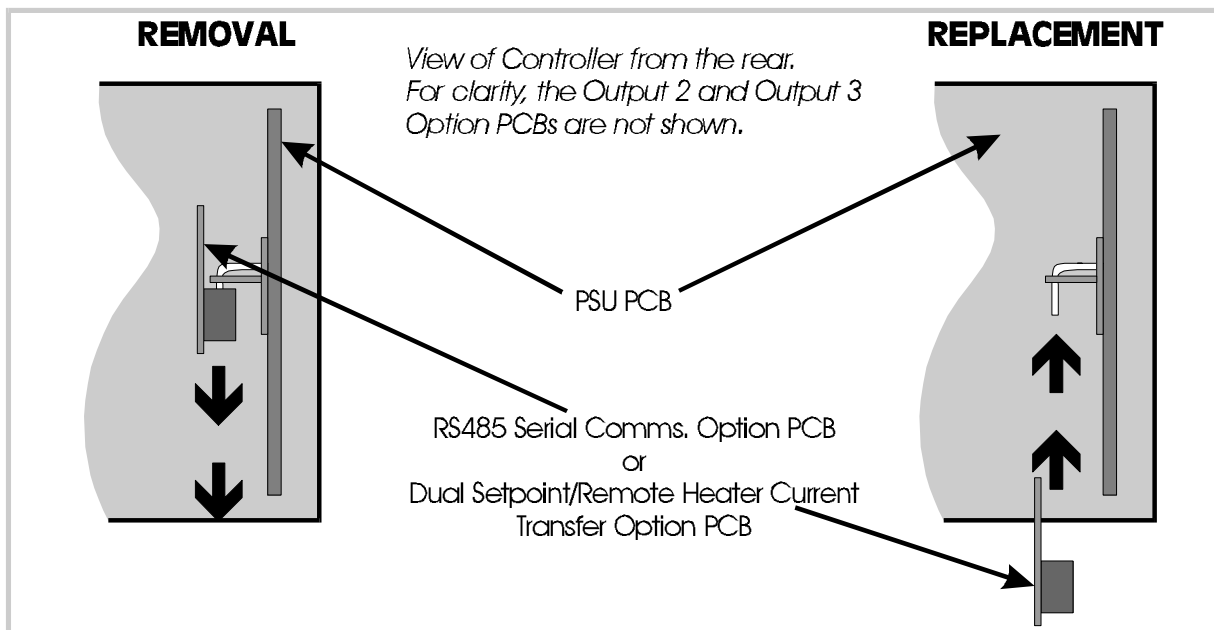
REMOVAL

View of Controller from the rear. For clarity, the Output 2 and Output 3 Option PCBs are not shown.

REPLACEMENT

PSU PCB

RS485 Serial Comms. Option PCB
or
Dual Setpoint/Remote Heater Current Transfer Option PCB